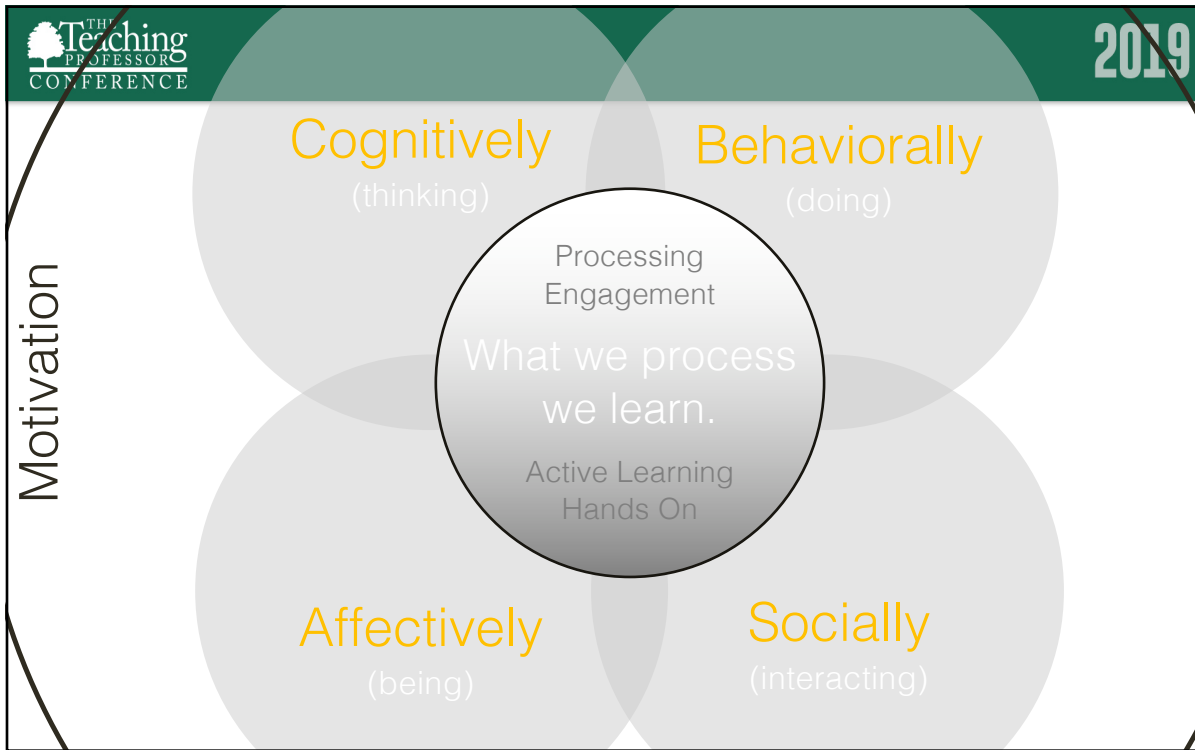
THE Teaching PROFESSOR CONFERENCE

2019

Motivation

Cognitively
(thinking)

Behaviorally
(doing)

Processing
Engagement

What we process
we learn.

Active Learning
Hands On

Affectively
(being)

Socially
(interacting)